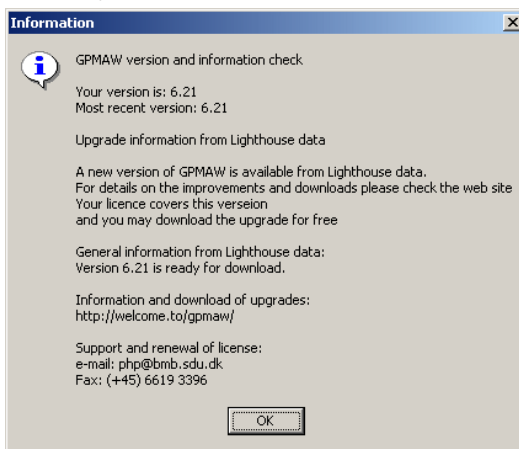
Information

GPMAW version and information check

Your version is: 6.21
Most recent version: 6.21

Upgrade information from Lighthouse data

A new version of GPMAW is available from Lighthouse data.
For details on the improvements and downloads please check the web site
Your licence covers this verseion
and you may download the upgrade for free

General information from Lighthouse data:
Version 6.21 is ready for download.

Information and download of upgrades:
http://welcome.to/gpmaw/

Support and renewal of license:
e-mail: php@bmb.sdu.dk
Fax: (+45) 6619 3396

OK